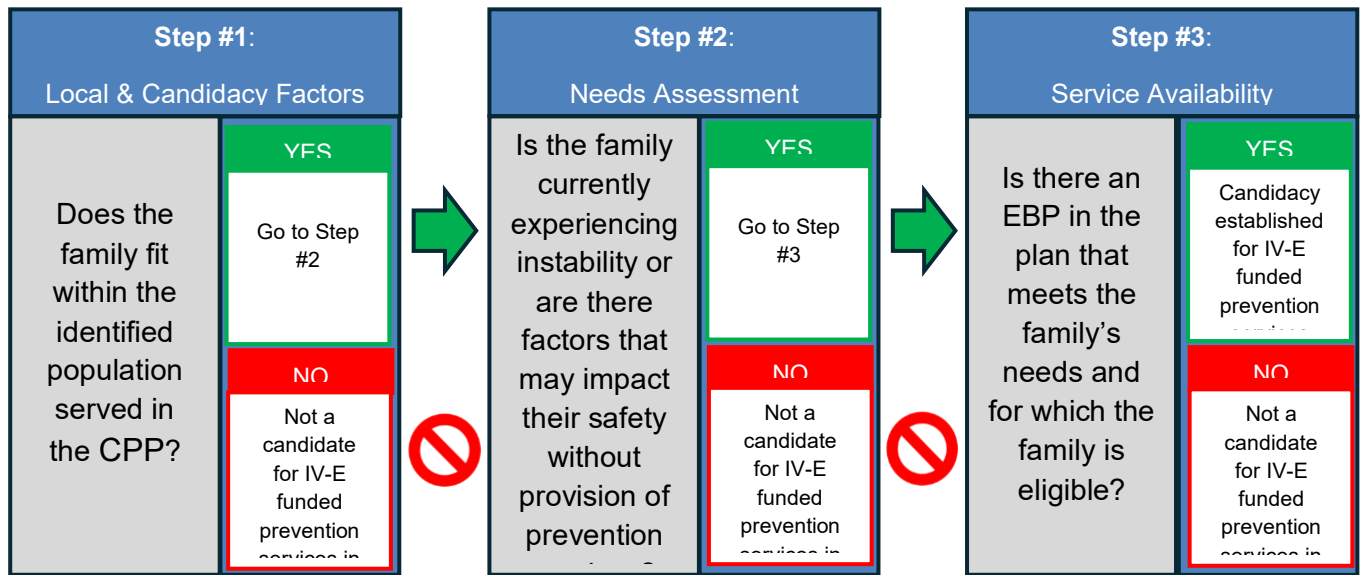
Step #1:

Local & Candidacy Factors

Does the family fit within the identified population served in the CPP?

YES

Go to Step #2

NO

Not a candidate for IV-E funded prevention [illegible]

Step #2:

Needs Assessment

Is the family currently experiencing instability or are there factors that may impact their safety without provision of prevention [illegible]

YES

Go to Step #3

NO

Not a candidate for IV-E funded prevention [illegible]

Step #3:

Service Availability

Is there an EBP in the plan that meets the family's needs and for which the family is eligible?

YES

Candidacy established for IV-E funded prevention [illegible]

NO

Not a candidate for IV-E funded prevention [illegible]